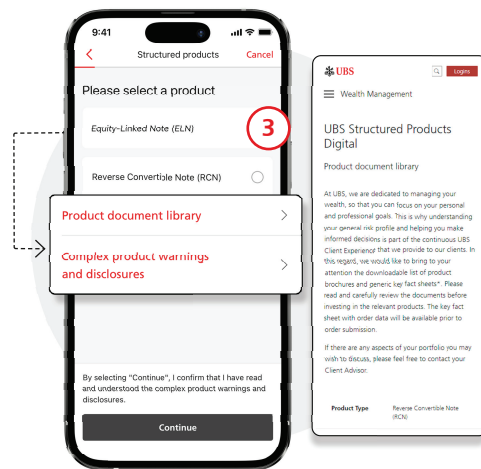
9:41

Structured products Cancel

Please select a product

Equity-Linked Note (ELN)

3

Reverse Convertible Note (RCN)

Product document library

Complex product warnings and disclosures

By selecting "Continue", I confirm that I have read and understood the complex product warnings and disclosures.

Continue

UBS

Logins

Wealth Management

UBS Structured Products Digital

Product document library

At UBS, we are dedicated to managing your wealth, so that you can focus on your personal and professional goals. This is why understanding your general risk profile and helping you make informed decisions is part of the continuous UBS Client Experience that we provide to our clients. In this regard, we would like to bring to your attention the downloadable list of product brochures and generic key fact sheets*. Please read and carefully review the documents before investing in the relevant products. The key fact sheet with order data will be available prior to order submission.

If there are any aspects of your portfolio you may wish to discuss, please feel free to contact your Client Advisor.

| Product Type | Reverse Convertible Note (RCN) |